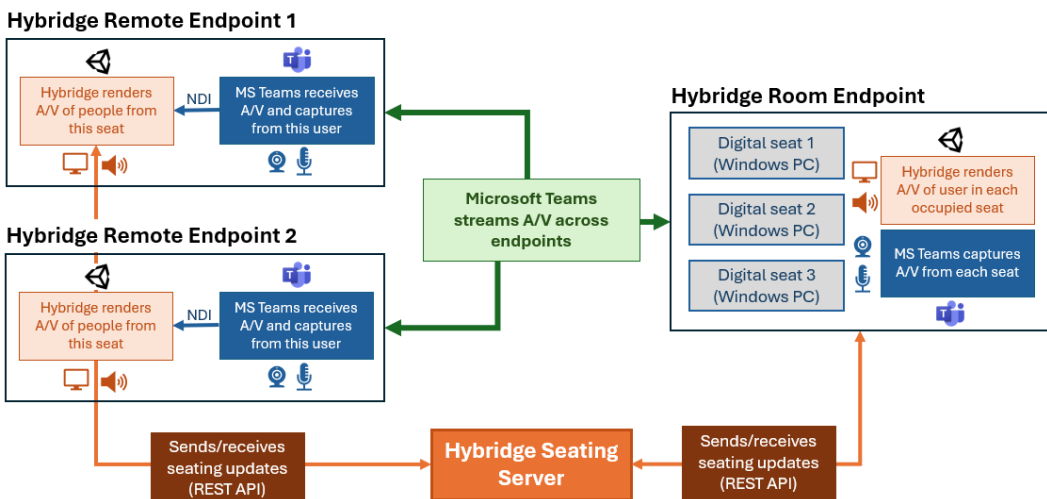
Hybridge Remote Endpoint 1

Hybridge renders A/V of people from this seat

NDI

MS Teams receives A/V and captures from this user

Hybridge Remote Endpoint 2

Hybridge renders A/V of people from this seat

NDI

MS Teams receives A/V and captures from this user

Microsoft Teams streams A/V across endpoints

Hybridge Room Endpoint

Digital seat 1 (Windows PC)

Digital seat 2 (Windows PC)

Digital seat 3 (Windows PC)

Hybridge renders A/V of user in each occupied seat

MS Teams captures A/V from each seat

Sends/receives seating updates (REST API)

Hybridge Seating Server

Sends/receives seating updates (REST API)